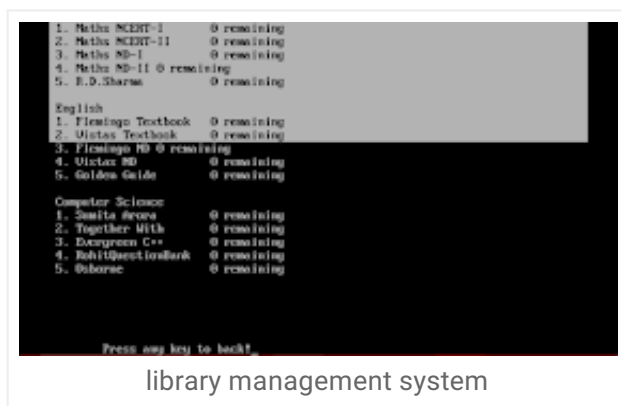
1. Maths NCERT-I 0 remaining
2. Maths NCERT-II 0 remaining
3. Maths MD-I 0 remaining
4. Maths MD-II 0 remaining
5. R.D.Sharma 0 remaining

English
1. Flemingo Textbook 0 remaining
2. Vistas Textbook 0 remaining
3. Flemingo MD 0 remaining
4. Vistas MD 0 remaining
5. Golden Guide 0 remaining

Computer Science
1. Sumita Arora 0 remaining
2. Together With 0 remaining
3. Evergreen C++ 0 remaining
4. RohitQuestionBank 0 remaining
5. Osborne 0 remaining

Press any key to back!_

library management system